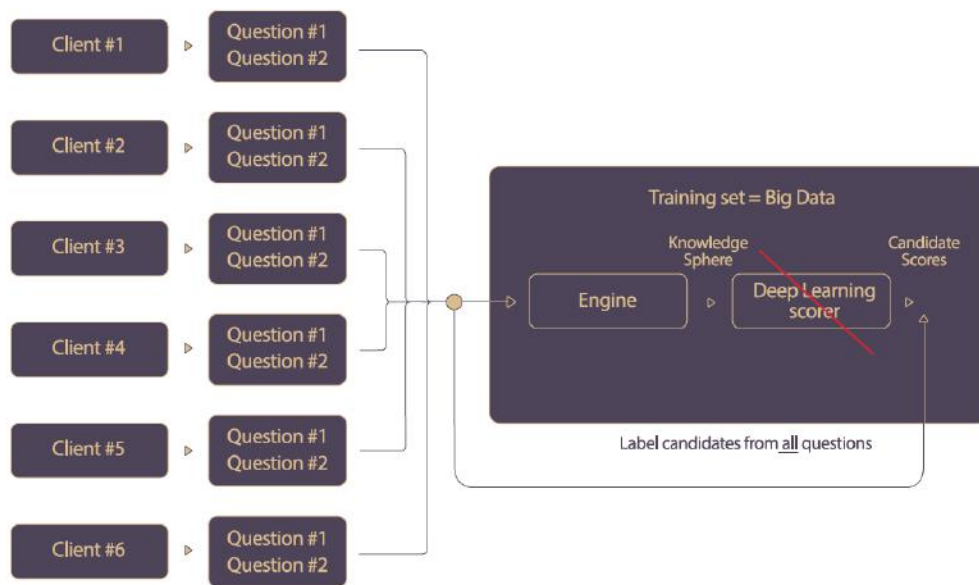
Client #1

Question #1
Question #2

Client #2

Question #1
Question #2

Client #3

Question #1
Question #2

Client #4

Question #1
Question #2

Client #5

Question #1
Question #2

Client #6

Question #1
Question #2

Training set = Big Data

Knowledge Sphere

Candidate Scores

Engine

Deep Learning scorer

Label candidates from all questions